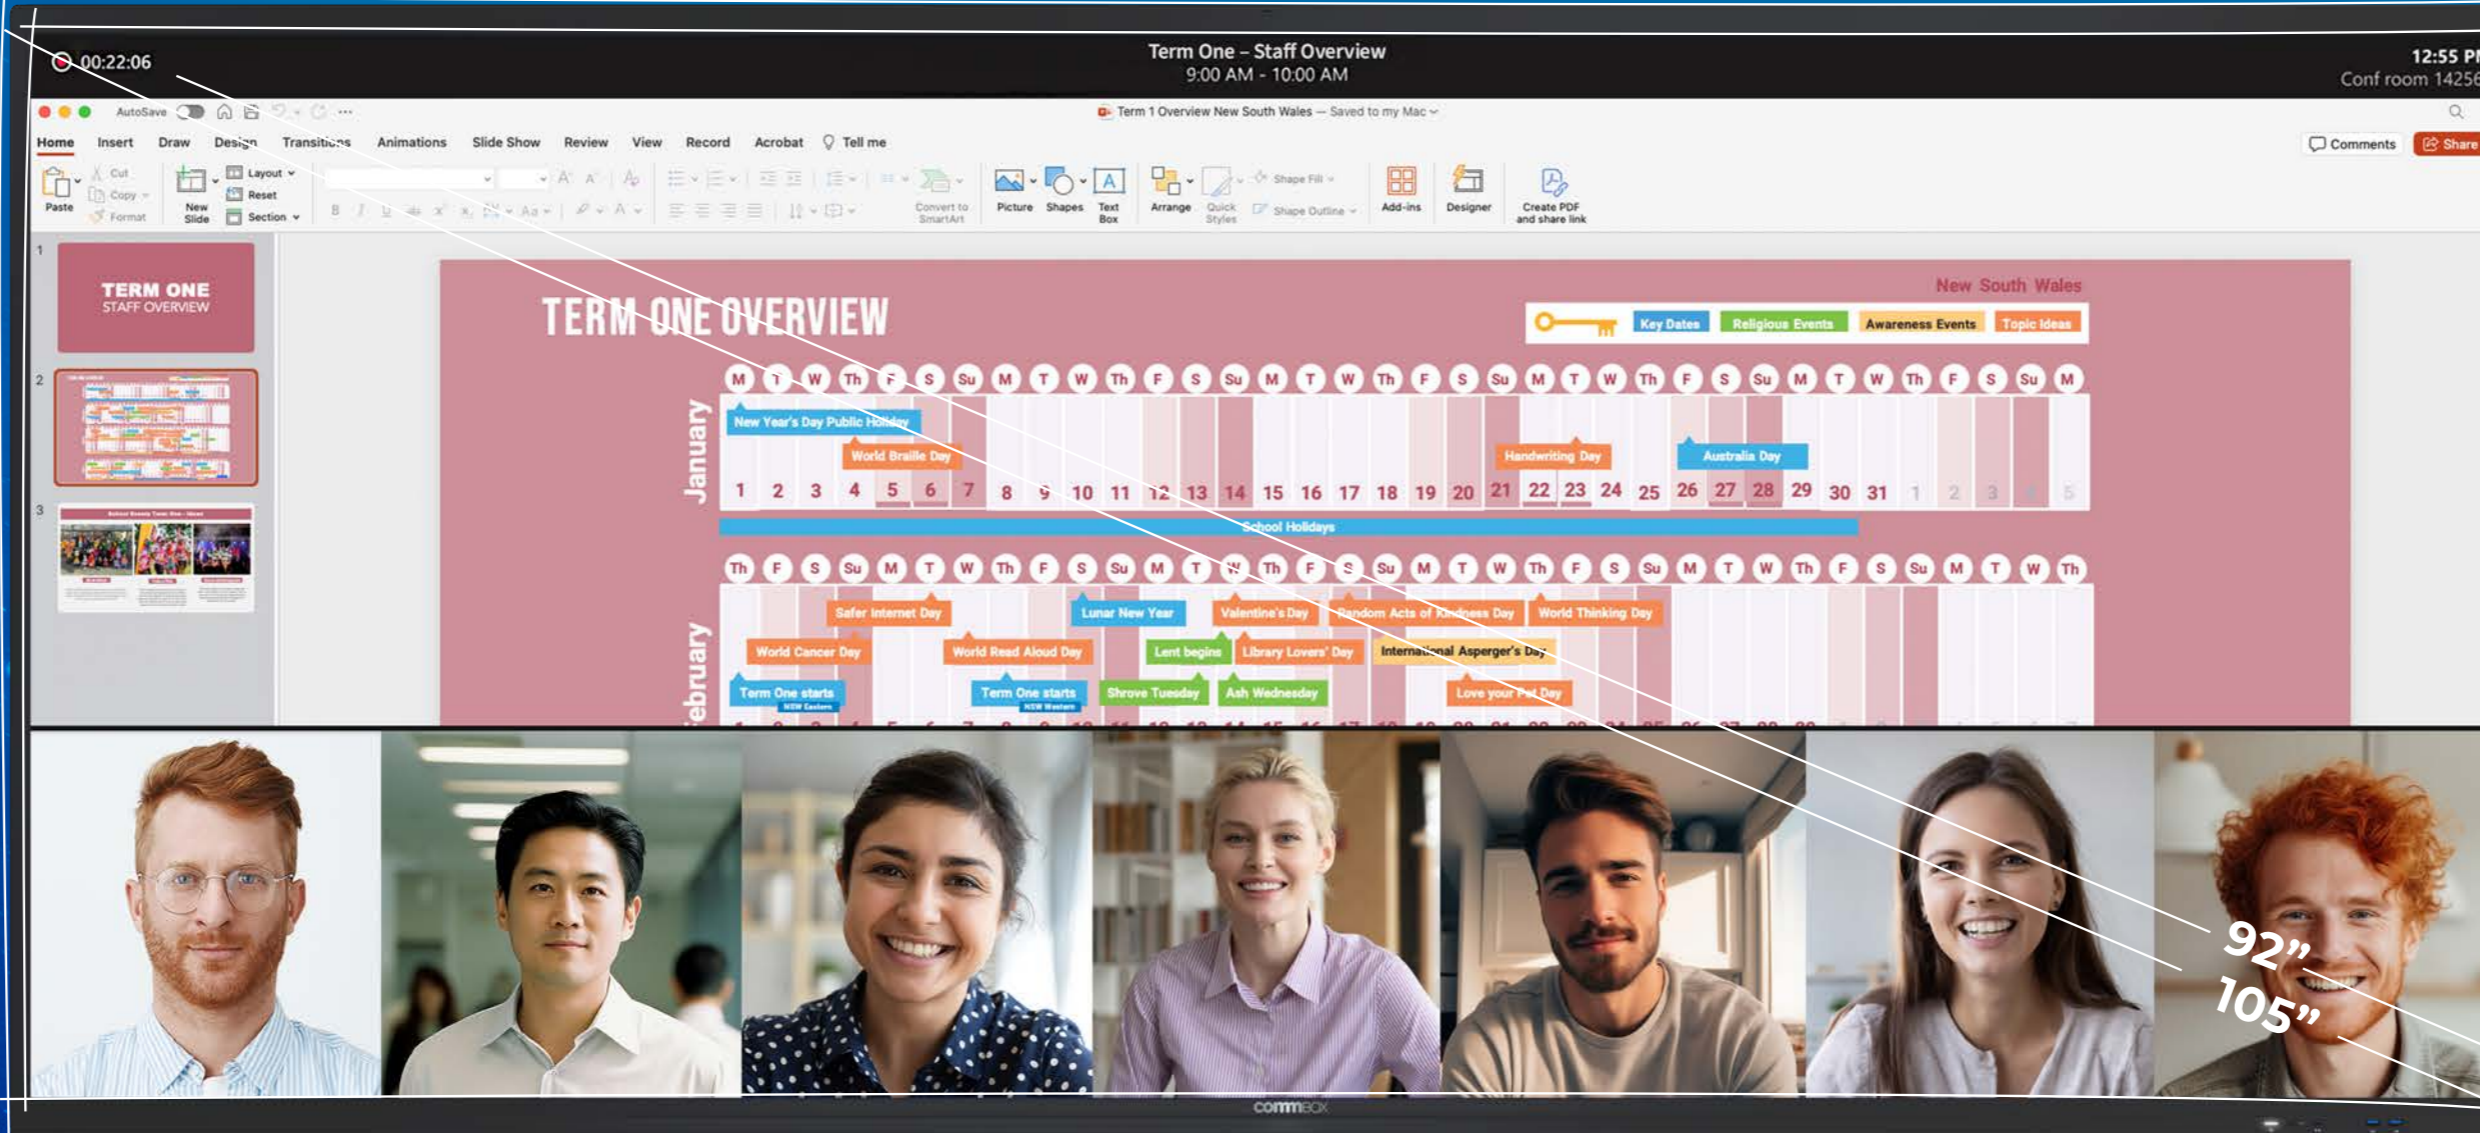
00:22:06

Term One – Staff Overview
9:00 AM - 10:00 AM

12:55 PM
Conf room 14256

AutoSave

Term 1 Overview New South Wales — Saved to my Mac

Home Insert Draw Design Transitions Animations Slide Show Review View Record Acrobat Tell me

Comments Share

Paste Cut Copy Format New Slide Layout Reset Section Convert to SmartArt Picture Shapes Text Box Arrange Quick Styles Shape Fill Shape Outline Add-ins Designer Create PDF and share link

TERM ONE
STAFF OVERVIEW

TERM ONE OVERVIEW

New South Wales

Key Dates Religious Events Awareness Events Topic Ideas

M T W Th F S Su M T W Th F S Su M T W Th F S Su M T W Th F S Su M T W Th F S Su M

January

New Year's Day Public Holiday
World Braille Day
Handwriting Day
Australia Day

1 2 3 4 5 6 7 8 9 10 11 12 13 14 15 16 17 18 19 20 21 22 23 24 25 26 27 28 29 30 31 1 2 3 4 5

School Holidays

Th F S Su M T W Th F S Su M T W Th F S Su M T W Th F S Su M T W Th F S Su M T W Th

February

Safer Internet Day
Lunar New Year
Valentine's Day
Random Acts of Kindness Day
World Thinking Day
World Cancer Day
World Read Aloud Day
Lent begins
Library Lovers' Day
International Asperger's Day
Term One starts
NSW Eastern
Term One starts
NSW Western
Shrove Tuesday
Ash Wednesday
Love your Pet Day

92"
105"

commbox